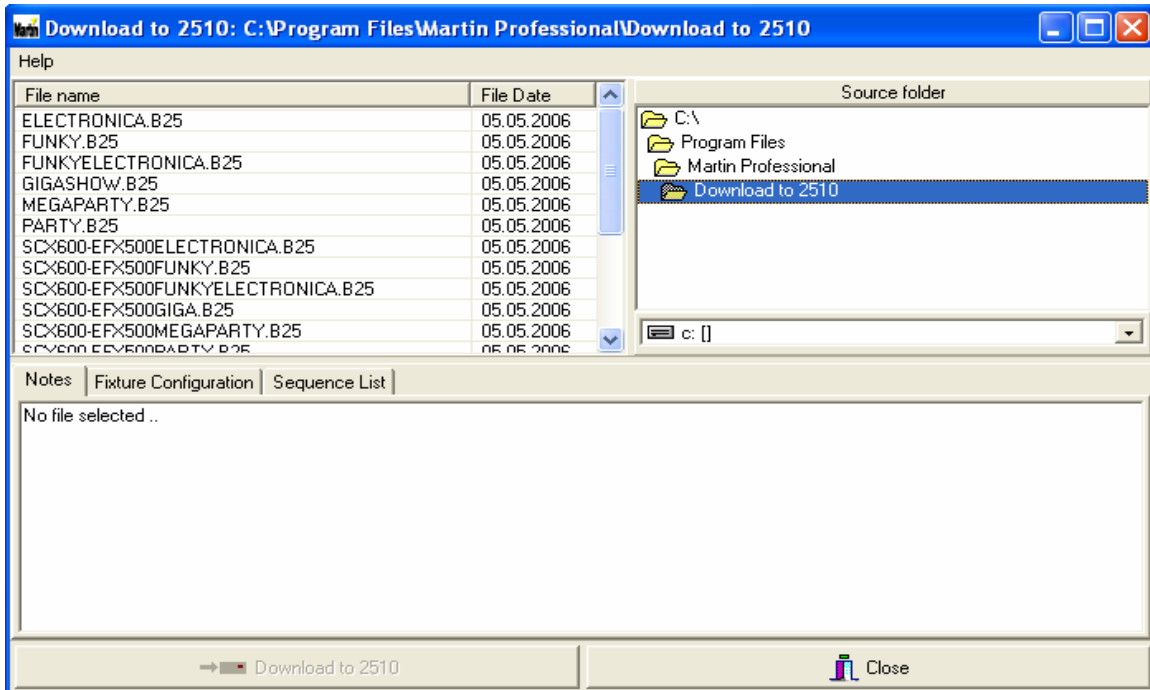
Martin Download to 2510: C:\Program Files\Martin Professional\Download to 2510

Help

| File name | File Date |
|---|---|
| ELECTRONICA.B25 | 05.05.2006 |
| FUNKY.B25 | 05.05.2006 |
| FUNKYELECTRONICA.B25 | 05.05.2006 |
| GIGASHOW.B25 | 05.05.2006 |
| MEGAPARTY.B25 | 05.05.2006 |
| PARTY.B25 | 05.05.2006 |
| SCX600-EFX500ELECTRONICA.B25 | 05.05.2006 |
| SCX600-EFX500FUNKY.B25 | 05.05.2006 |
| SCX600-EFX500FUNKYELECTRONICA.B25 | 05.05.2006 |
| SCX600-EFX500GIGA.B25 | 05.05.2006 |
| SCX600-EFX500MEGAPARTY.B25 | 05.05.2006 |
| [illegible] | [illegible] |

Source folder

C:\
Program Files
Martin Professional
Download to 2510

c: []

Notes | Fixture Configuration | Sequence List

No file selected ..

Download to 2510

Close